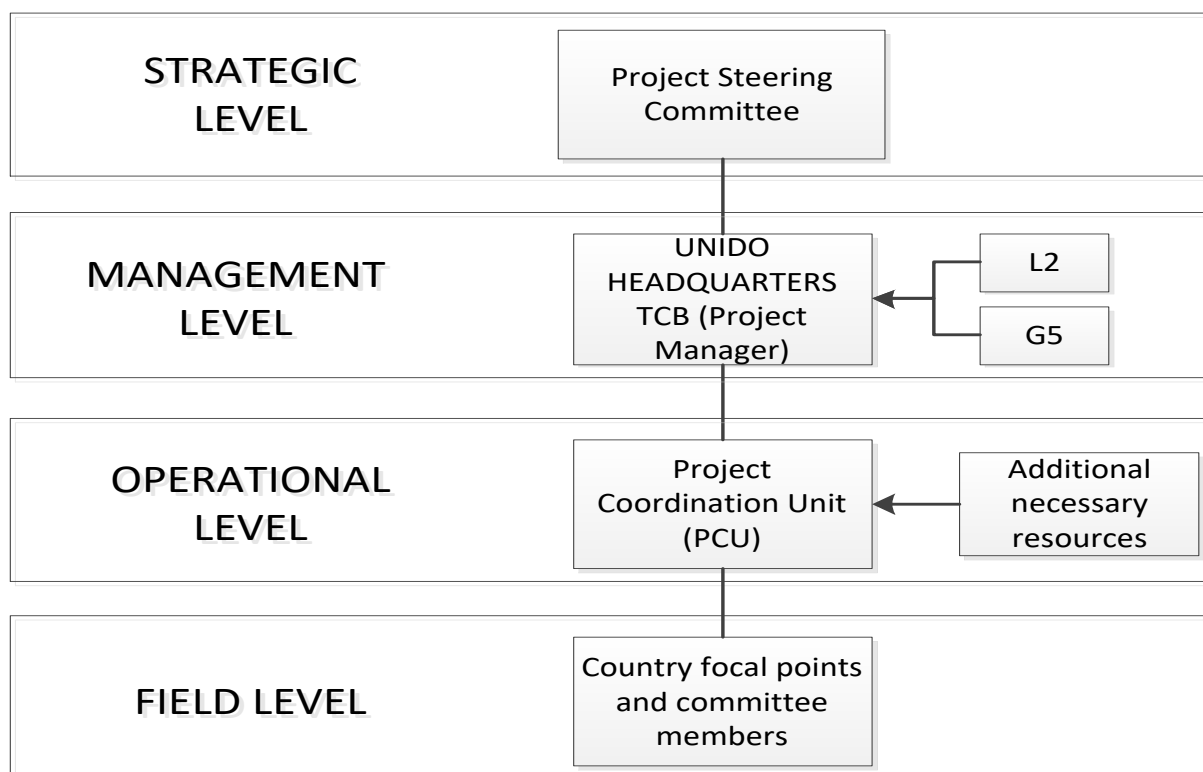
STRATEGIC LEVEL

Project Steering Committee

MANAGEMENT LEVEL

UNIDO HEADQUARTERS TCB (Project Manager)

L2

G5

OPERATIONAL LEVEL

Project Coordination Unit (PCU)

Additional necessary resources

FIELD LEVEL

Country focal points and committee members